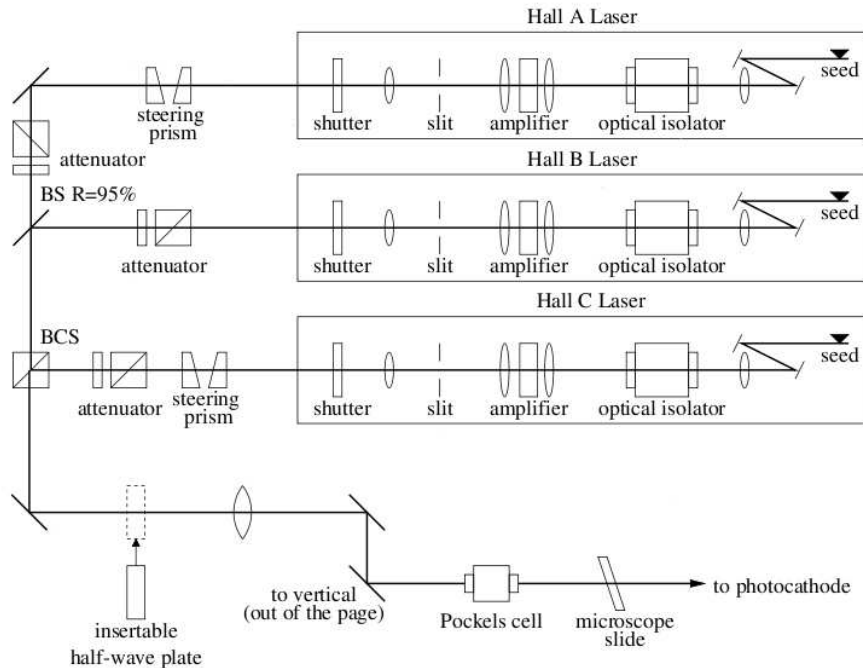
Hall A Laser

steering prism

shutter

slit

amplifier

optical isolator

seed

attenuator

Hall B Laser

BS R=95%

attenuator

shutter

slit

amplifier

optical isolator

seed

Hall C Laser

BCS

attenuator

steering prism

shutter

slit

amplifier

optical isolator

seed

insertable half-wave plate

to vertical (out of the page)

Pockels cell

microscope slide

to photocathode